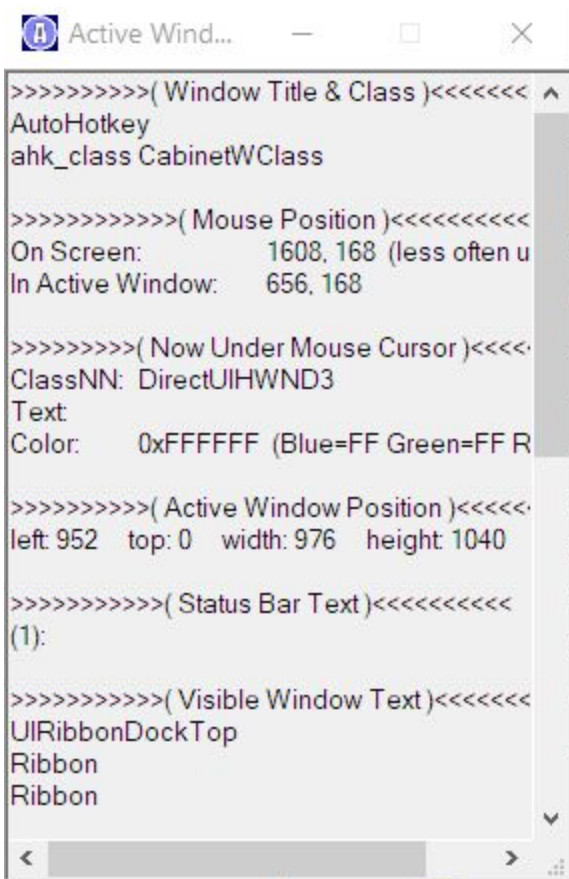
Active Wind...

>>>>>>>>>>( Window Title & Class )<<<<<<<
AutoHotkey
ahk_class CabinetWClass

>>>>>>>>>>>>( Mouse Position )<<<<<<<<<<<
On Screen: 1608, 168 (less often u
In Active Window: 656, 168

>>>>>>>>>( Now Under Mouse Cursor )<<<<
ClassNN: DirectUIHWND3
Text:
Color: 0xFFFFFF (Blue=FF Green=FF R

>>>>>>>>>>( Active Window Position )<<<<<
left: 952 top: 0 width: 976 height: 1040

>>>>>>>>>>>( Status Bar Text )<<<<<<<<<<
(1):

>>>>>>>>>>>( Visible Window Text )<<<<<<<
UIRibbonDockTop
Ribbon
Ribbon